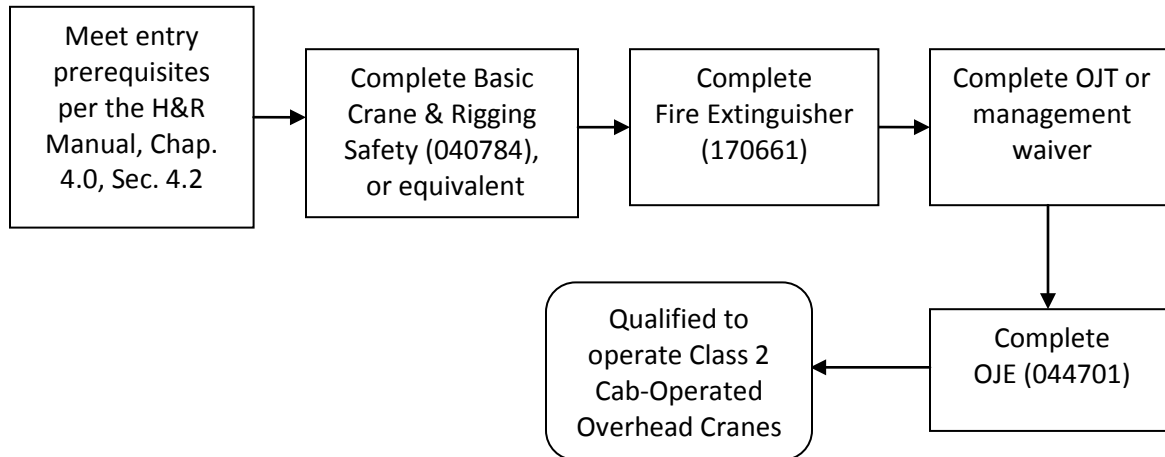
Meet entry prerequisites per the H&R Manual, Chap. 4.0, Sec. 4.2

Complete Basic Crane & Rigging Safety (040784), or equivalent

Complete Fire Extinguisher (170661)

Complete OJT or management waiver

Complete OJE (044701)

Qualified to operate Class 2 Cab-Operated Overhead Cranes